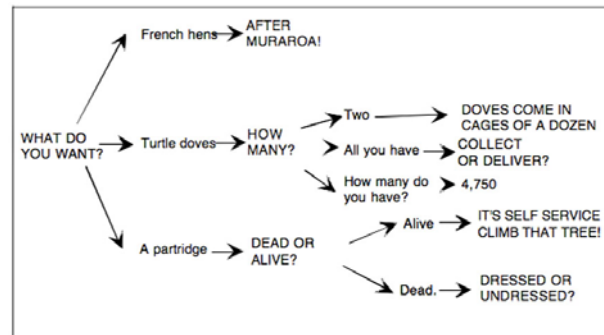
WHAT DO YOU WANT?

French hens

AFTER MURAROA!

Turtle doves

HOW MANY?

Two

DOVES COME IN CAGES OF A DOZEN

All you have

COLLECT OR DELIVER?

How many do you have?

4,750

A partridge

DEAD OR ALIVE?

Alive

IT'S SELF SERVICE CLIMB THAT TREE!

Dead.

DRESSED OR UNDRESSED?